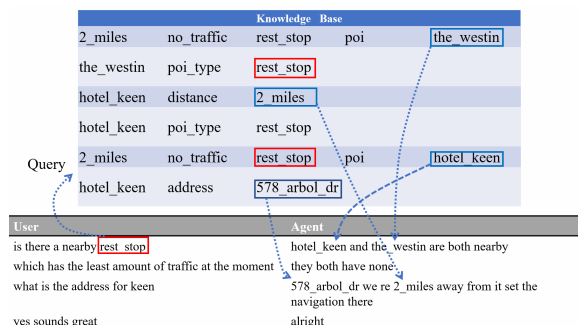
Knowledge Base

| | | | | |
|---|---|---|---|---|
| 2_miles | no_traffic | rest_stop | poi | the_westin |
| the_westin | poi_type | rest_stop | | |
| hotel_keen | distance | 2_miles | | |
| hotel_keen | poi_type | rest_stop | | |
| 2_miles | no_traffic | rest_stop | poi | hotel_keen |
| hotel_keen | address | 578_arbol_dr | | |

Query

| User | Agent |
|---|---|
| is there a nearby rest_stop | hotel_keen and the_westin are both nearby |
| which has the least amount of traffic at the moment | they both have none |
| what is the address for keen | 578_arbol_dr we re 2_miles away from it set the navigation there |
| yes sounds great | alright |